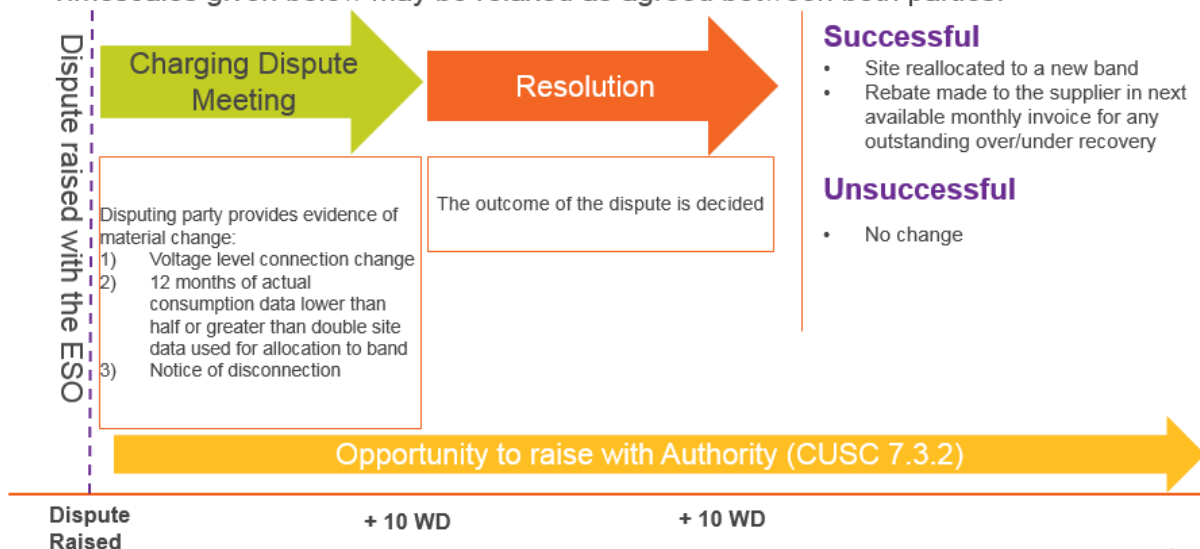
Timescales given below may be relaxed as agreed between both parties.

Dispute raised with the ESO

Charging Dispute Meeting

Disputing party provides evidence of material change:
1) Voltage level connection change
2) 12 months of actual consumption data lower than half or greater than double site data used for allocation to band
3) Notice of disconnection

Resolution

The outcome of the dispute is decided

Successful
• Site reallocated to a new band
• Rebate made to the supplier in next available monthly invoice for any outstanding over/under recovery

Unsuccessful
• No change

Opportunity to raise with Authority (CUSC 7.3.2)

Dispute Raised

+ 10 WD

+ 10 WD